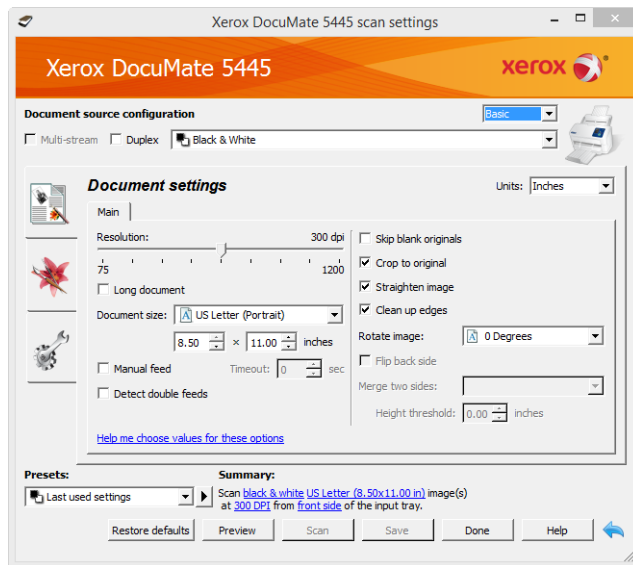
Xerox DocuMate 5445 scan settings

Xerox DocuMate 5445

xerox

Document source configuration

Basic

Multi-stream Duplex Black & White

Document settings

Units: Inches

Main

Resolution: 300 dpi

75 1200

Long document

Document size: US Letter (Portrait)

8.50 × 11.00 inches

Manual feed

Timeout: 0 sec

Detect double feeds

Skip blank originals

Crop to original

Straighten image

Clean up edges

Rotate image: 0 Degrees

Flip back side

Merge two sides:

Height threshold: 0.00 inches

Help me choose values for these options

Presets:

Last used settings

Summary:

Scan black & white US Letter (8.50x11.00 in) image(s) at 300 DPI from front side of the input tray.

Restore defaults Preview Scan Save Done Help